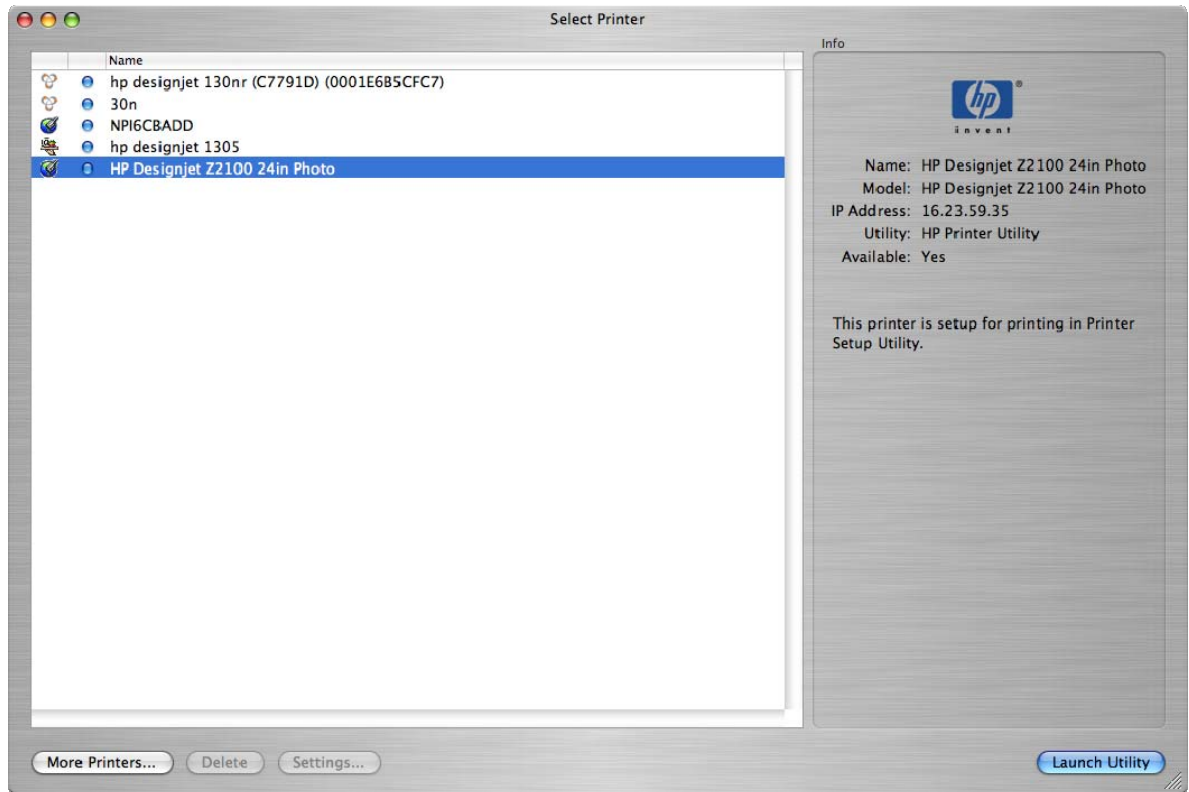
Select Printer

Name
hp designjet 130nr (C7791D) (0001E6B5CFC7)
30n
NPI6CBADD
hp designjet 1305
HP Designjet Z2100 24in Photo

Info

hp
invent

Name: HP Designjet Z2100 24in Photo
Model: HP Designjet Z2100 24in Photo
IP Address: 16.23.59.35
Utility: HP Printer Utility
Available: Yes

This printer is setup for printing in Printer Setup Utility.

More Printers...
Delete
Settings...
Launch Utility